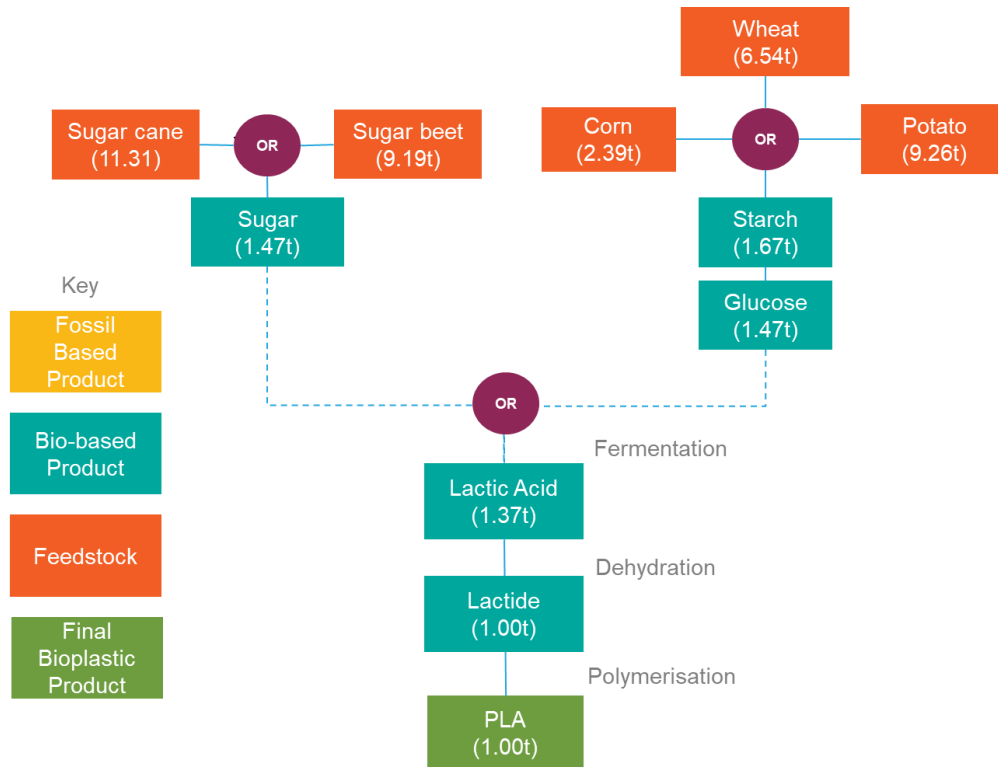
Wheat
(6.54t)

Sugar cane
(11.31)

OR

Sugar beet
(9.19t)

Corn
(2.39t)

OR

Potato
(9.26t)

Sugar
(1.47t)

Starch
(1.67t)

Key

Glucose
(1.47t)

Fossil Based Product

Bio-based Product

OR

Fermentation

Lactic Acid
(1.37t)

Feedstock

Dehydration

Lactide
(1.00t)

Final Bioplastic Product

Polymerisation

PLA
(1.00t)